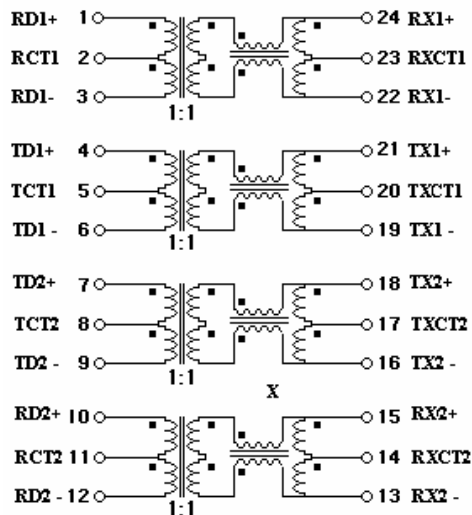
RD1+ 1
RCT1 2
RD1- 3
1:1
24 RX1+
23 RXCT1
22 RX1-

TD1+ 4
TCT1 5
TD1 - 6
1:1
21 TX1+
20 TXCT1
19 TX1 -

TD2+ 7
TCT2 8
TD2 - 9
1:1
18 TX2+
17 TXCT2
16 TX2 -

X

RD2+ 10
RCT2 11
RD2 - 12
1:1
15 RX2+
14 RXCT2
13 RX2 -